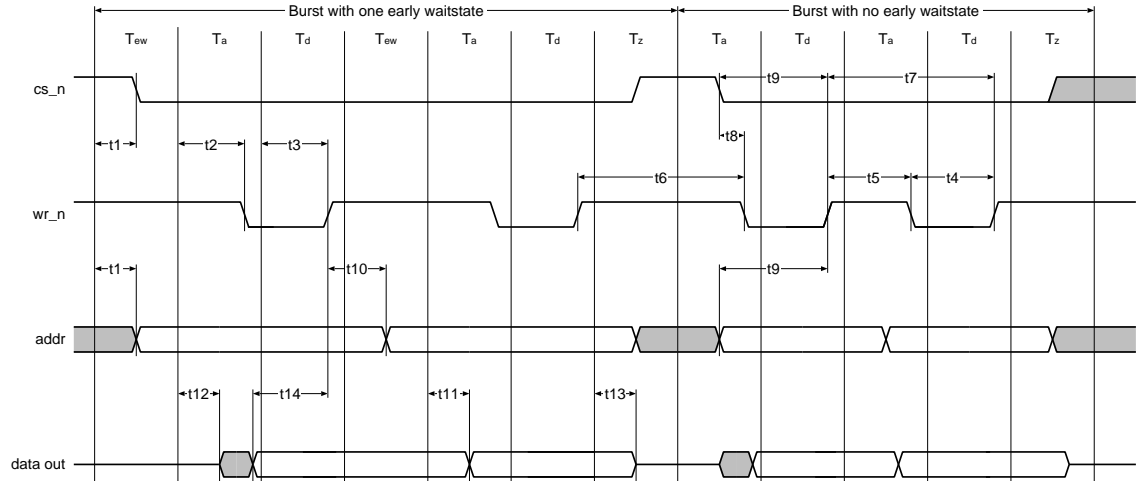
Burst with one early waitstate

Burst with no early waitstate

$T_{ew}$ $T_a$ $T_d$ $T_{ew}$ $T_a$ $T_d$ $T_z$ $T_a$ $T_d$ $T_a$ $T_d$ $T_z$

cs_n

t1

t2

t3

t9

t7

t8

t6

wr_n

t5

t4

t1

t10

t9

addr

t12

t14

t11

t13

data out